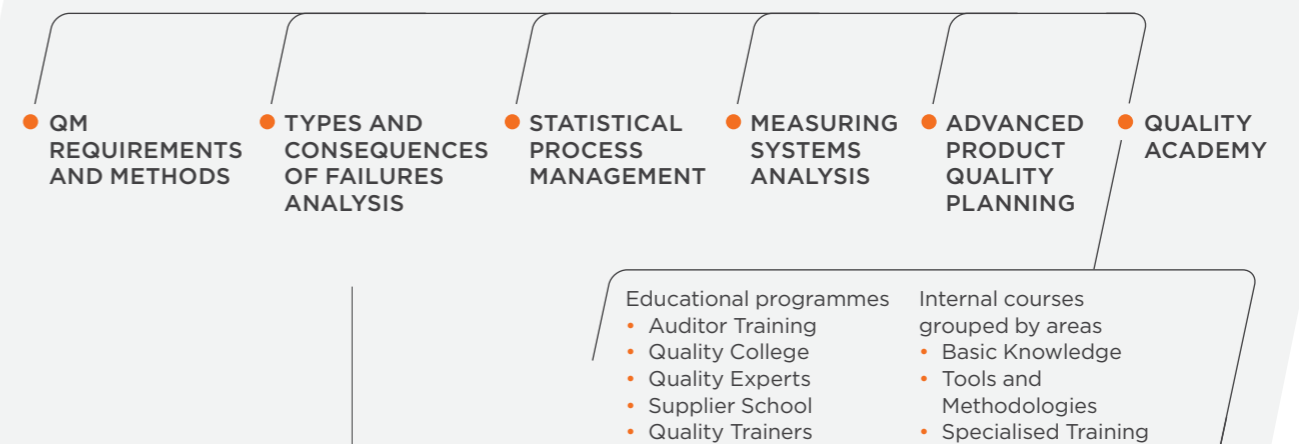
QM REQUIREMENTS AND METHODS

TYPES AND CONSEQUENCES OF FAILURES ANALYSIS

STATISTICAL PROCESS MANAGEMENT

MEASURING SYSTEMS ANALYSIS

ADVANCED PRODUCT QUALITY PLANNING

QUALITY ACADEMY

Educational programmes
• Auditor Training
• Quality College
• Quality Experts
• Supplier School
• Quality Trainers

Internal courses grouped by areas
• Basic Knowledge
• Tools and Methodologies
• Specialised Training